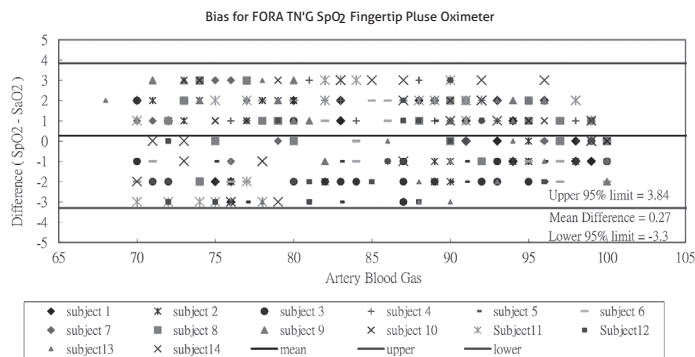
Bias for FORA TN'G $SpO_2$ Fingertip Pluse Oximeter

Difference ( SpO2 - SaO2 )

5
4
3
2
1
0
-1
-2
-3
-4
-5

Upper 95% limit = 3.84
Mean Difference = 0.27
Lower 95% limit = -3.3

65 70 75 80 85 90 95 100 105

Artery Blood Gas

subject 1
subject 2
subject 3
subject 4
subject 5
subject 6
subject 7
subject 8
subject 9
subject 10
Subject11
Subject12
subject13
subject14
mean
upper
lower